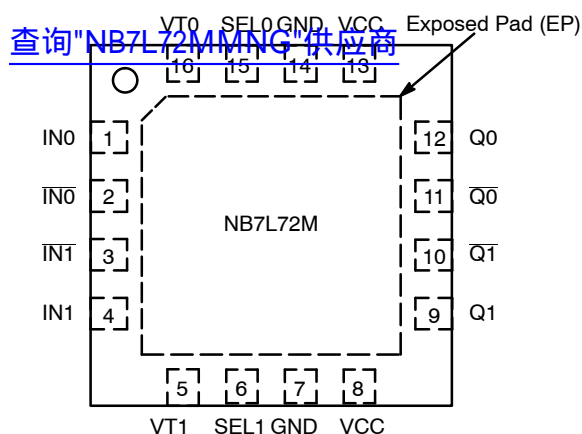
查询"NB7L72MMNG"供应商

VT0 SEL0 GND VCC Exposed Pad (EP)

16 15 14 13

IN0 1
$\overline{IN0}$ 2
$\overline{IN1}$ 3
IN1 4

NB7L72M

12 Q0
11 $\overline{Q0}$
10 $\overline{Q1}$
9 Q1

5 6 7 8

VT1 SEL1 GND VCC